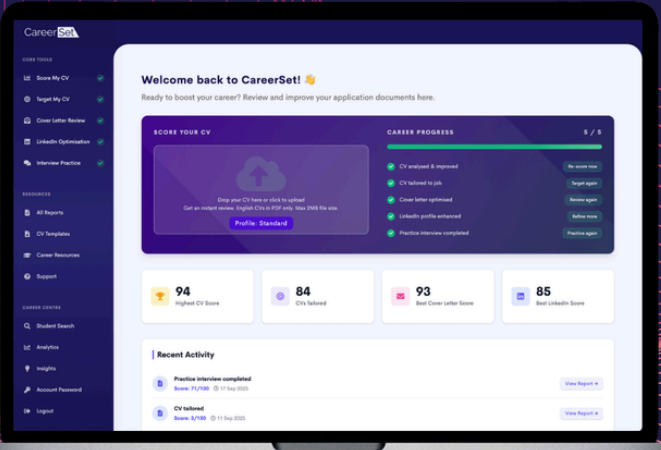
CareerSet

CORE TOOLS
Score My CV
Target My CV
Cover Letter Review
LinkedIn Optimisation
Interview Practice

RESOURCES
All Reports
CV Templates
Career Resources
Support

CAREER CENTRE
Student Search
Analytics
Insights
Account Password
Logout

Welcome back to CareerSet! 👋

Ready to boost your career? Review and improve your application documents here.

SCORE YOUR CV

Drop your CV here or click to upload
Get an instant review. English CVs in PDF only. Max 2MB file size.
Profile: Standard

CAREER PROGRESS 5 / 5

CV analyzed & improved Re-score now
CV tailored to job Target again
Cover letter optimised Review again
LinkedIn profile enhanced Refine more
Practice interview completed Practice again

94 Highest CV Score
84 CVs Tailored
93 Best Cover Letter Score
85 Best LinkedIn Score

Recent Activity

Practice interview completed
Score: 71/100 17 Sep 2025
View Report →

CV tailored
Score: 3/100 11 Sep 2025
View Report →